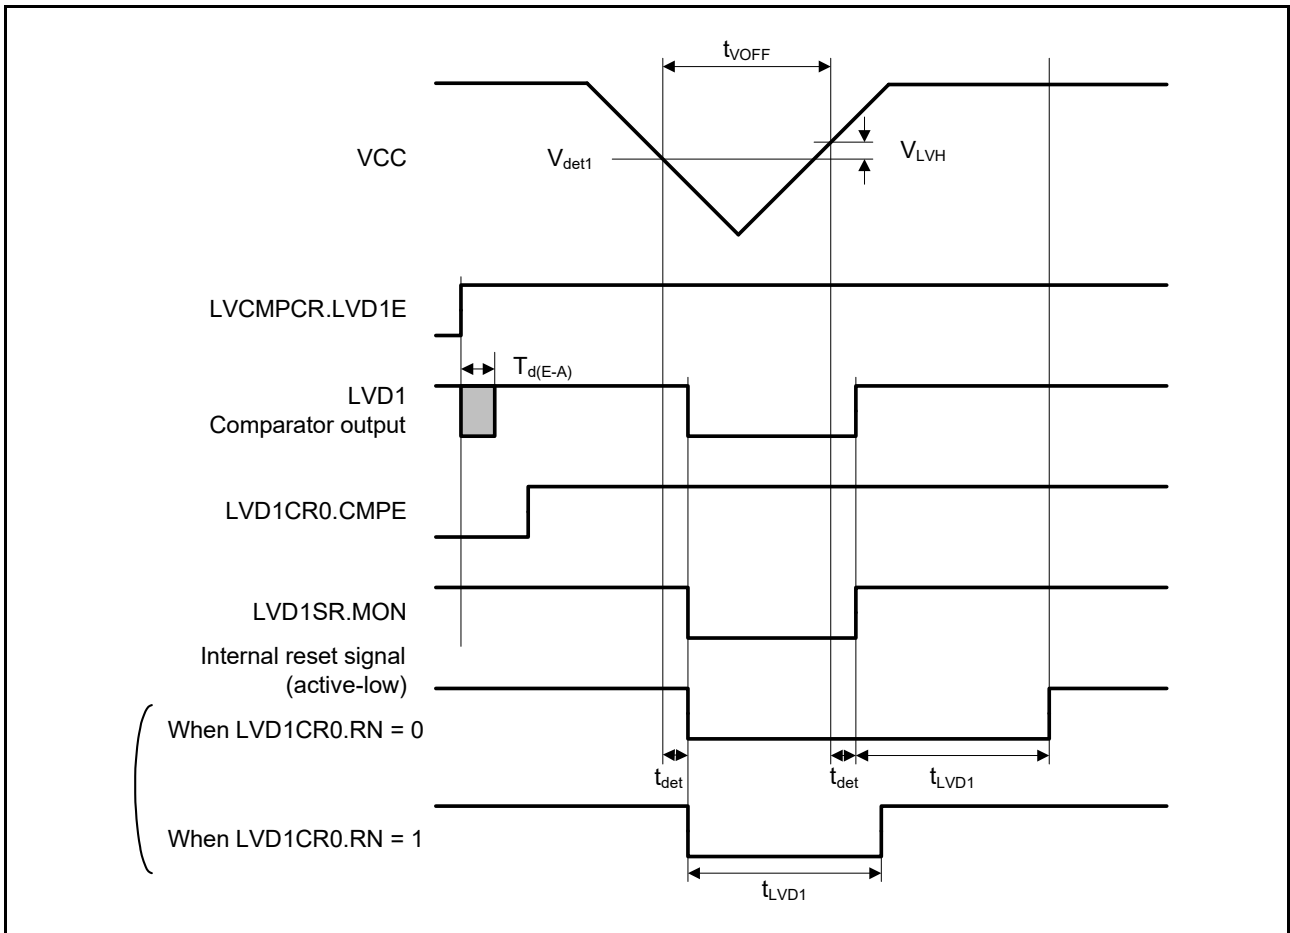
$t_{VOFF}$

VCC

$V_{det1}$

$V_{LVH}$

LVCMPCR.LVD1E

$T_{d(E\text{-}A)}$

LVD1
Comparator output

LVD1CR0.CMPE

LVD1SR.MON

Internal reset signal
(active-low)

When LVD1CR0.RN = 0

$t_{det}$

$t_{det}$

$t_{LVD1}$

When LVD1CR0.RN = 1

$t_{LVD1}$